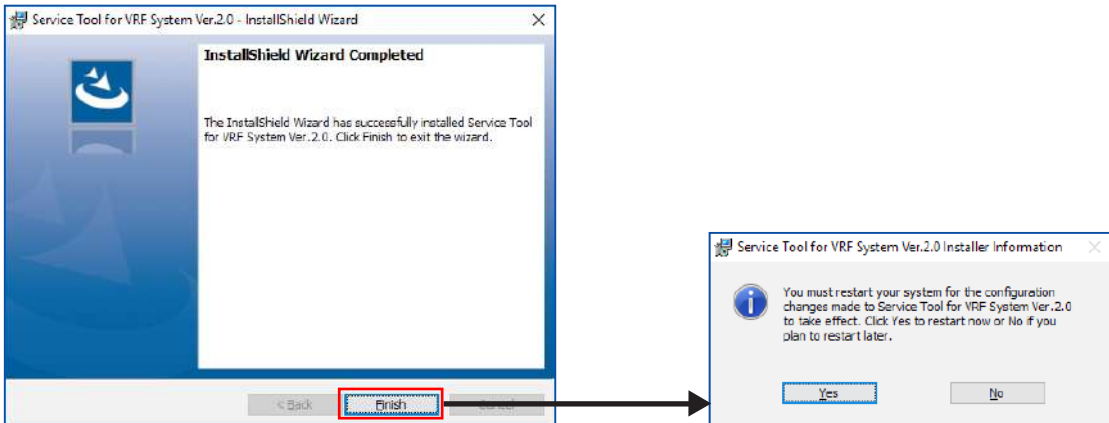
Service Tool for VRF System Ver.2.0 - InstallShield Wizard

InstallShield Wizard Completed

The InstallShield Wizard has successfully installed Service Tool for VRF System Ver.2.0. Click Finish to exit the wizard.

< Back

Finish

Cancel

Service Tool for VRF System Ver.2.0 Installer Information

You must restart your system for the configuration changes made to Service Tool for VRF System Ver.2.0 to take effect. Click Yes to restart now or No if you plan to restart later.

Yes

No